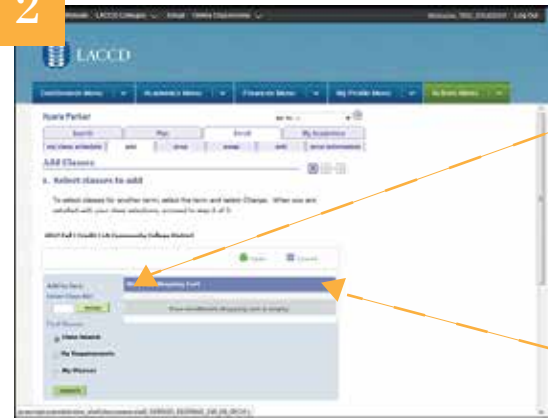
2

LACCD

Add Classes

1. Select classes to add

To select classes for another term, select the term and select Change. When you are satisfied with your class selections, proceed to step 2 of 3.

Shopping Cart

Class Search

My Requirements

My Planner